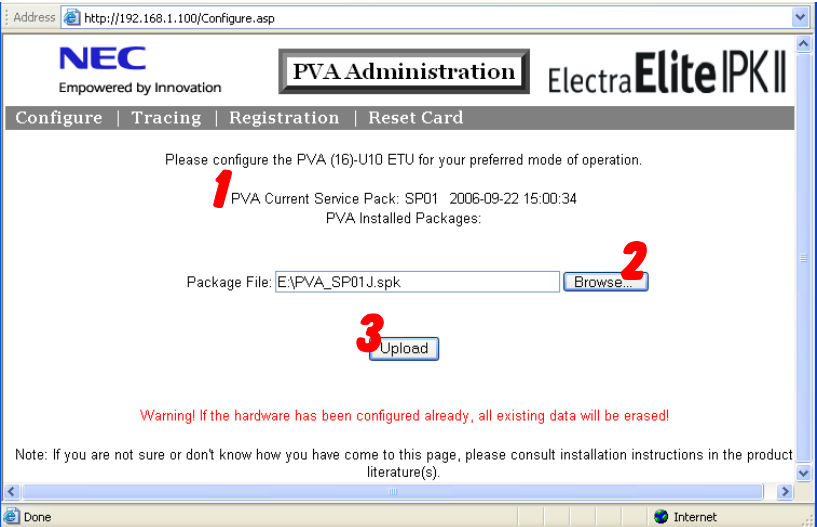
Address http://192.168.1.100/Configure.asp

NEC
Empowered by Innovation

PVA Administration

Electra Elite IPK II

Configure | Tracing | Registration | Reset Card

Please configure the PVA (16)-U10 ETU for your preferred mode of operation.

1

PVA Current Service Pack: SP01 2006-09-22 15:00:34
PVA Installed Packages:

Package File: E:\PVA_SP01J.spk Browse...

2

3

Upload

Warning! If the hardware has been configured already, all existing data will be erased!

Note: If you are not sure or don't know how you have come to this page, please consult installation instructions in the product literature(s).

Done

Internet